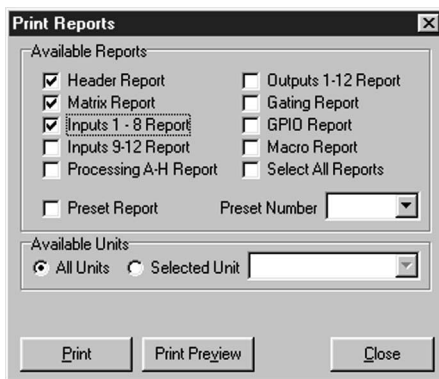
Print Reports

Available Reports

Header Report
Matrix Report
Inputs 1 - 8 Report
Inputs 9-12 Report
Processing A-H Report

Outputs 1-12 Report
Gating Report
GPIO Report
Macro Report
Select All Reports

Preset Report

Preset Number

Available Units

All Units
Selected Unit

Print

Print Preview

Close